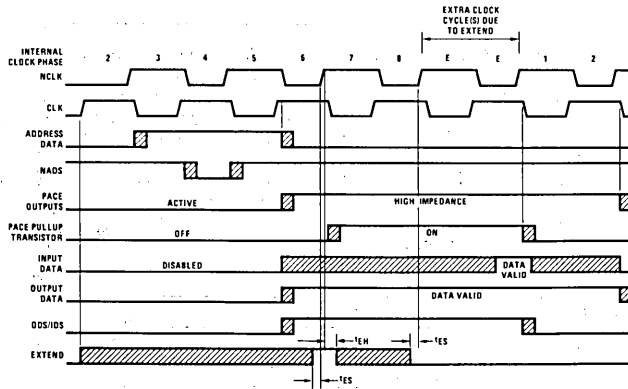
EXTRA CLOCK CYCLE(S) DUE TO EXTEND

INTERNAL CLOCK PHASE 2 3 4 5 6 7 8 E E 1 2

NCLK

CLK

ADDRESS DATA

NADS

PACE OUTPUTS ACTIVE HIGH IMPEDANCE

PACE PULLUP TRANSISTOR OFF ON

INPUT DATA DISABLED DATA VALID

OUTPUT DATA DATA VALID

ODS/IDS

EXTEND

$t_{EH}$ $t_{ES}$

$t_{ES}$